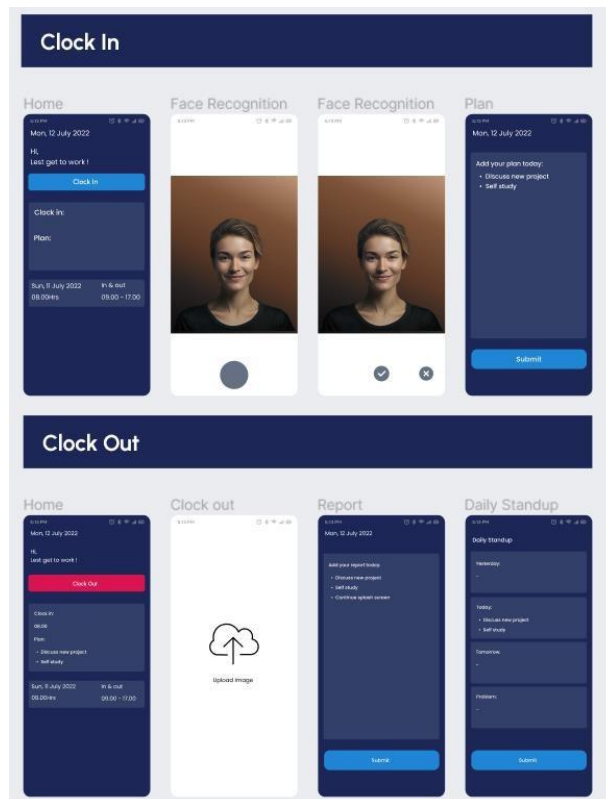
Clock In

Home

Mon, 12 July 2022

Hi,
Lest get to work !

Clock In

Clock in:

Plan:

Sun, 11 July 2022
09.00Hrs

In & out
09.00 - 17.00

Face Recognition

Face Recognition

Plan

Mon, 12 July 2022

Add your plan today:
• Discuse new project
• Self study

Submit

Clock Out

Home

Mon, 12 July 2022

Hi,
Lest get to work !

Clock Out

Clock in:
08.00
Plan:
• Discuse new project
• Self study

Sun, 11 July 2022
09.00Hrs

In & out
09.00 - 17.00

Clock out

Upload Image

Report

Mon, 12 July 2022

Add your report today:
• Discuse new project
• Self study
• Continue splash screen

Submit

Daily Standup

Daily Standup

Yesterday:
-

Today:
• Discuse new project
• Self study

Tomorrow:
-

Problem:
-

Submit